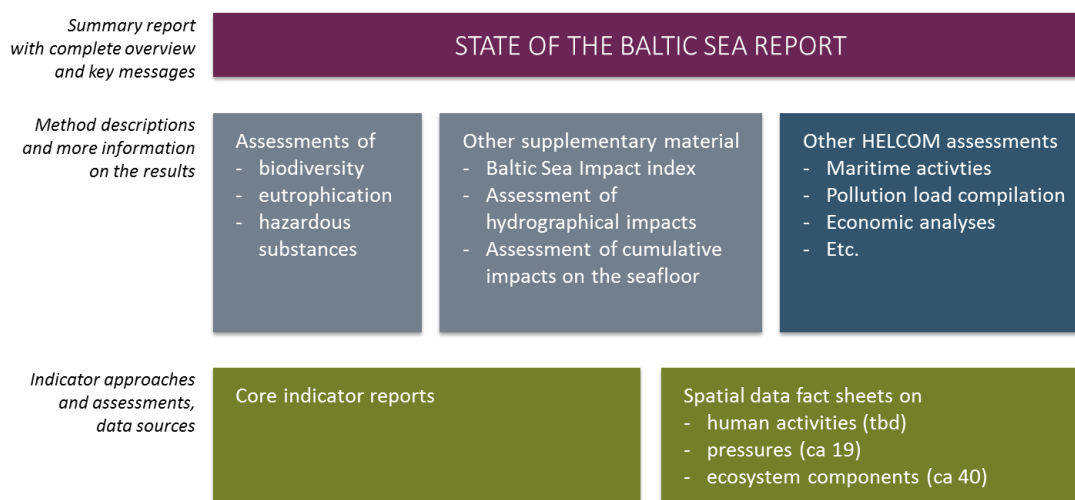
Summary report with complete overview and key messages

STATE OF THE BALTIC SEA REPORT

Method descriptions and more information on the results

Assessments of
- biodiversity
- eutrophication
- hazardous substances

Other supplementary material
- Baltic Sea Impact index
- Assessment of hydrographical impacts
- Assessment of cumulative impacts on the seafloor

Other HELCOM assessments
- Maritime activties
- Pollution load compilation
- Economic analyses
- Etc.

Indicator approaches and assessments, data sources

Core indicator reports

Spatial data fact sheets on
- human activities (tbd)
- pressures (ca 19)
- ecosystem components (ca 40)